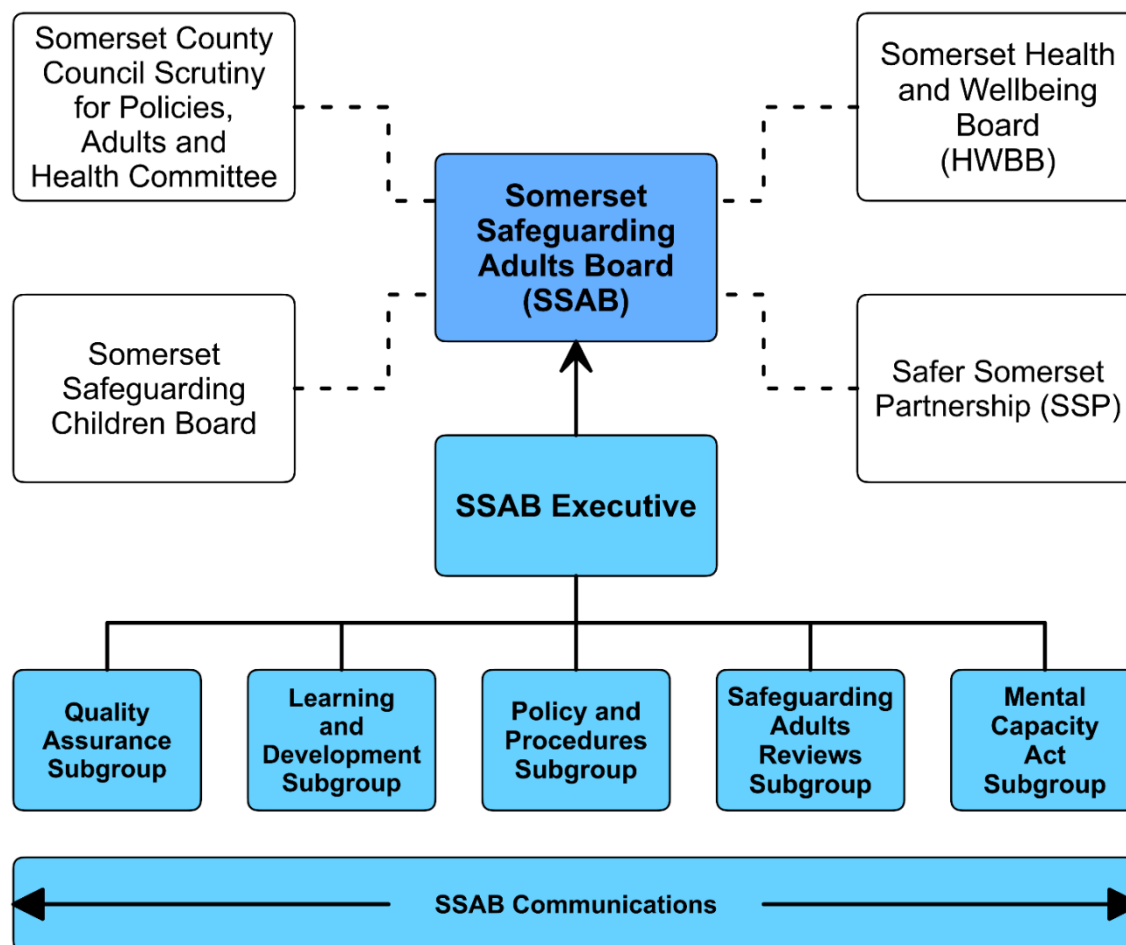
Somerset County Council Scrutiny for Policies, Adults and Health Committee

Somerset Health and Wellbeing Board (HWBB)

Somerset Safeguarding Adults Board (SSAB)

Somerset Safeguarding Children Board

Safer Somerset Partnership (SSP)

SSAB Executive

Quality Assurance Subgroup

Learning and Development Subgroup

Policy and Procedures Subgroup

Safeguarding Adults Reviews Subgroup

Mental Capacity Act Subgroup

SSAB Communications